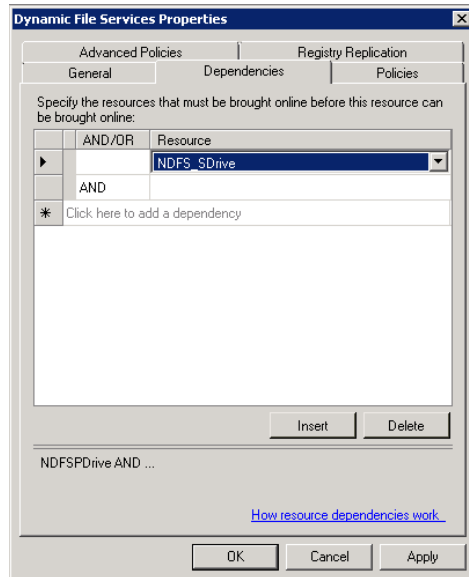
Dynamic File Services Properties

Advanced Policies | Registry Replication
General | Dependencies | Policies

Specify the resources that must be brought online before this resource can be brought online:

| | AND/OR | Resource |
|---|---|---|
| ▶ | | NDFS_SDrive |
| | AND | |
| ✱ | Click here to add a dependency | |

Insert | Delete

NDFSPDrive AND ...

How resource dependencies work

OK | Cancel | Apply